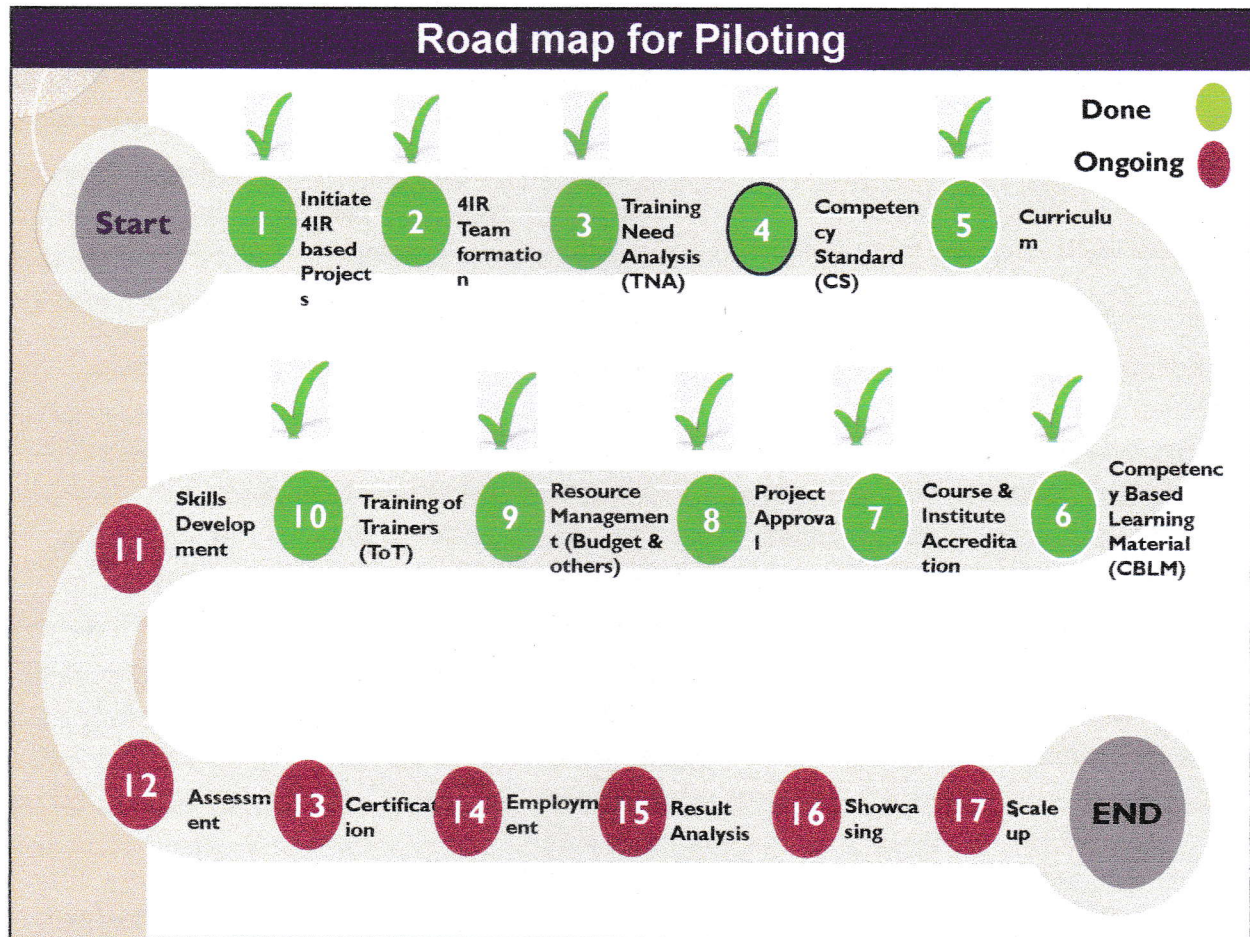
Road map for Piloting

Done

Ongoing

Start

1 Initiate 4IR based Projects

2 4IR Team formation

3 Training Need Analysis (TNA)

4 Competency Standard (CS)

5 Curriculum

6 Competency Based Learning Material (CBLM)

7 Course & Institute Accreditation

8 Project Approval

9 Resource Management (Budget & others)

10 Training of Trainers (ToT)

11 Skills Development

12 Assessment

13 Certification

14 Employment

15 Result Analysis

16 Showcasing

17 Scale up

END